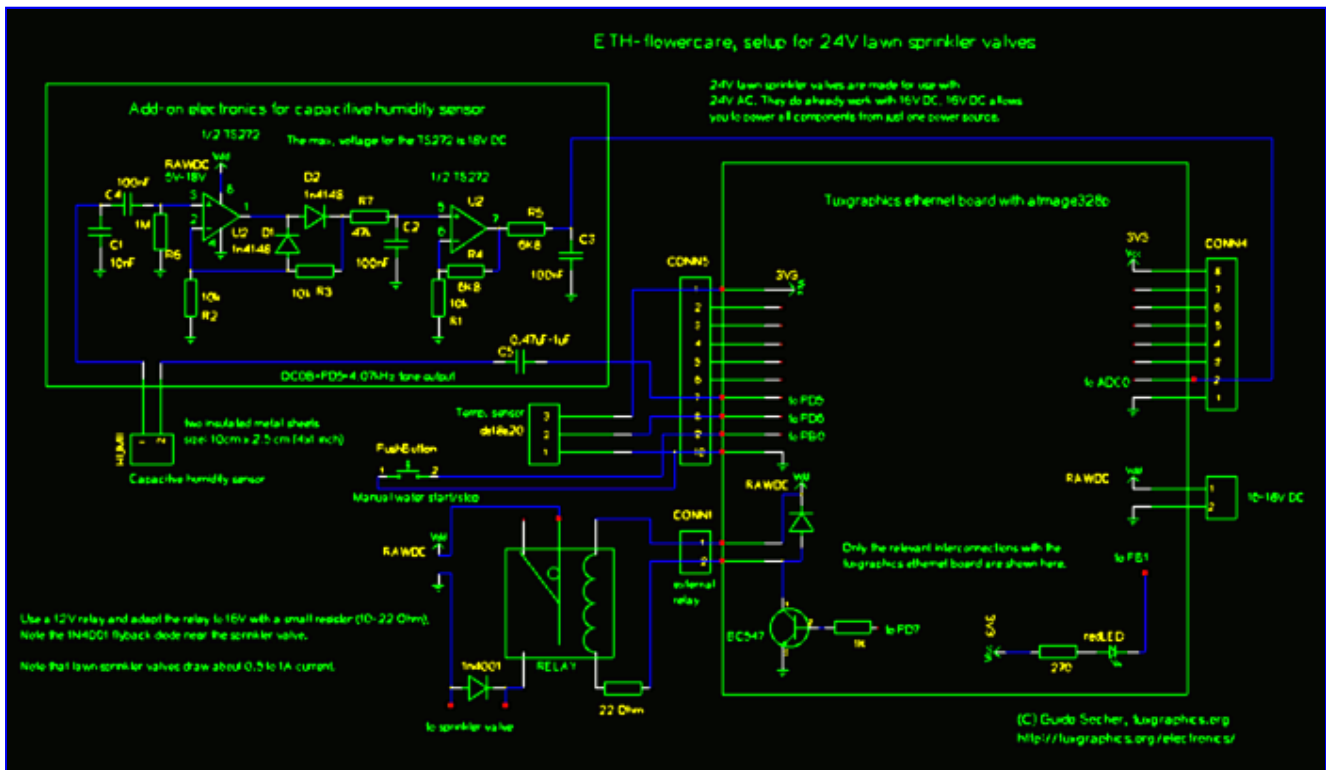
ETH- flowercare, setup for 24V lawn sprinkler valves

Add-on electronics for capacitive humidity sensor

1/2 TS272

The max. voltage for the TS272 is 18V DC

24V lawn sprinkler valves are made for use with 24V AC. They do already work with 16V DC. 16V DC allows you to power all components from just one power source.

RAWDC 5V-18V

Vdd

100nF C4 1M R6 C1 10nF 8 3 2 1 U2 D1 1n4148 D2 1n4148 R7 47k C2 100nF 10k R3 10k R2

1/2 TS272 U2 5 6 7 R5 6K8 C3 100nF R4 6K8 10k R1

Tuxgraphics ethernet board with atmega328p

3V3 Vcc CONN4 8 7 6 5 4 3 2 1 to ADC0

CONN5 1 2 3 4 5 6 7 8 9 10 3V3

0.47uF-1uF C5

DC0B=PD5=4.07kHz tone output

two insulated metal sheets size: 10cm x 2.5 cm (4x1 inch)

HUM1

Capacitive humidity sensor

Temp. sensor ds18s20 3 2 1

to PD5 to PD6 to PB0

PushButton 1 2

Manual water start/stop

RAWDC Vdd

RAWDC Vdd

1 2 10-18V DC

RAWDC Vdd

CONN1 1 2 external relay

Only the relevant interconnections with the tuxgraphics ethernet board are shown here.

to PB1

Use a 12V relay and adapt the relay to 16V with a small resistor (10-22 Ohm). Note the 1N4001 flyback diode near the sprinkler valve.

Note that lawn sprinkler valves draw about 0.5 to 1A current.

BC547 1k to PD7

Vcc 3V3 270 redLED

1n4001 RELAY 22 Ohm

to sprinkler valve

(C) Guido Socher, tuxgraphics.org
http://tuxgraphics.org/electronics/